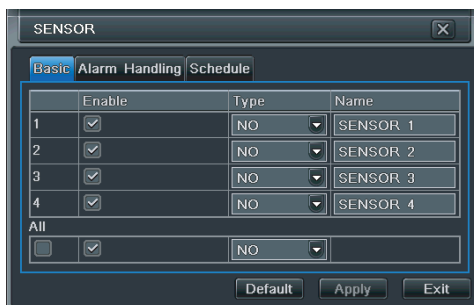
SENSOR

Basic Alarm Handling Schedule

| | Enable | Type | Name |
|---|---|---|---|
| 1 | | NO | SENSOR 1 |
| 2 | | NO | SENSOR 2 |
| 3 | | NO | SENSOR 3 |
| 4 | | NO | SENSOR 4 |

All

| | | NO | |
|---|---|---|---|

Default Apply Exit